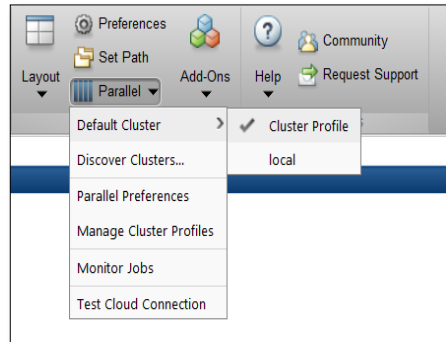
Layout
Preferences
Set Path
Parallel
Add-Ons
Help
Community
Request Support

Default Cluster
Discover Clusters...
Parallel Preferences
Manage Cluster Profiles
Monitor Jobs
Test Cloud Connection

Cluster Profile
local